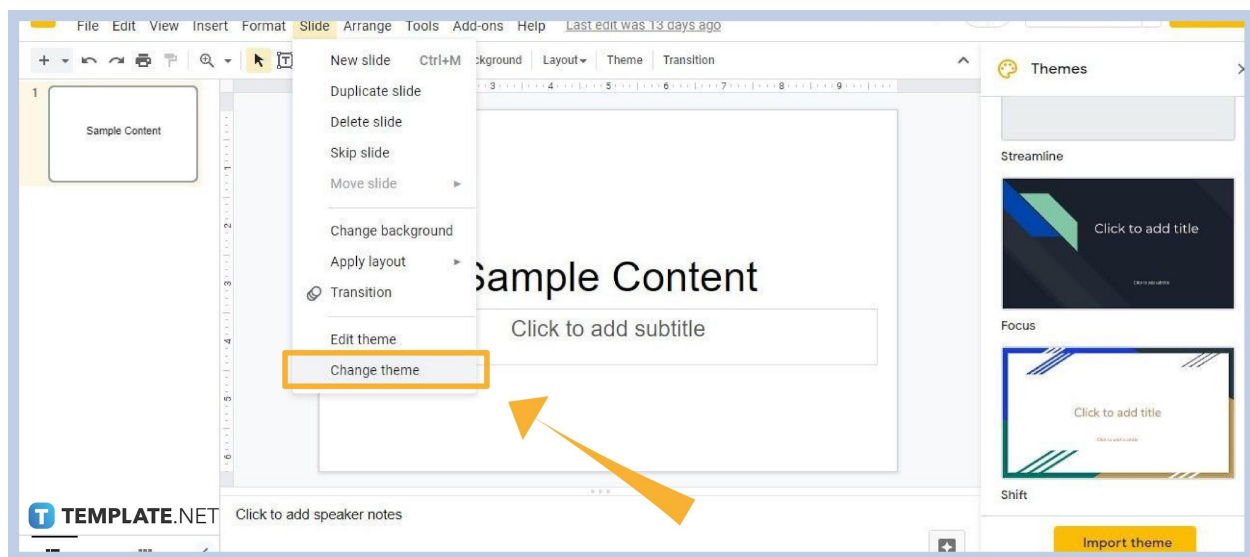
File Edit View Insert Format Slide Arrange Tools Add-ons Help Last edit was 13 days ago

ckground Layout Theme Transition

Themes

1

Sample Content

New slide Ctrl+M
Duplicate slide
Delete slide
Skip slide
Move slide

Change background
Apply layout
Transition

Edit theme
Change theme

Sample Content

Click to add subtitle

Streamline

Click to add title

Focus

Click to add title

Shift

Import theme

TEMPLATE.NET

Click to add speaker notes